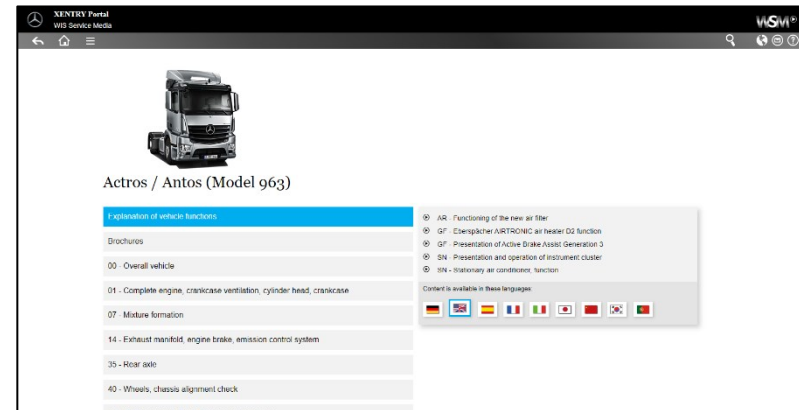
XENTRY Portal
WIS Service Media

WSM

Actros / Antos (Model 963)

Explanation of vehicle functions

Brochures

00 - Overall vehicle

01 - Complete engine, crankcase ventilation, cylinder head, crankcase

07 - Mixture formation

14 - Exhaust manifold, engine brake, emission control system

35 - Rear axle

40 - Wheels, chassis alignment check

AR - Functioning of the new air filter
GF - Eberspächer AIRTRONIC air heater D2 function
GF - Presentation of Active Brake Assist Generation 3
SN - Presentation and operation of instrument cluster
SN - Stationary air conditioner, function

Content is available in these languages: